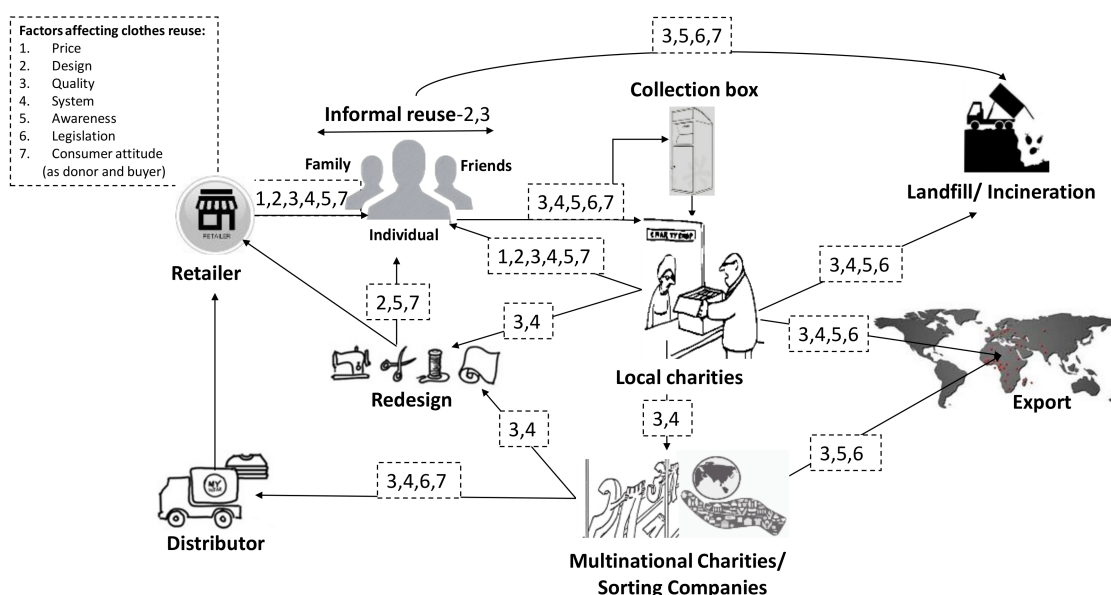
Factors affecting clothes reuse:
1. Price
2. Design
3. Quality
4. System
5. Awareness
6. Legislation
7. Consumer attitude (as donor and buyer)

3,5,6,7

Informal reuse-2,3

Collection box

Family

Friends

1,2,3,4,5,7

RETAILER

Individual

3,4,5,6,7

Landfill/ Incineration

CHARITY SHOP

1,2,3,4,5,7

3,4,5,6

Retailer

2,5,7

3,4

3,4,5,6

Local charities

Redesign

3,4

Export

3,4

3,5,6

3,4,6,7

MY

Distributor

Multinational Charities/ Sorting Companies